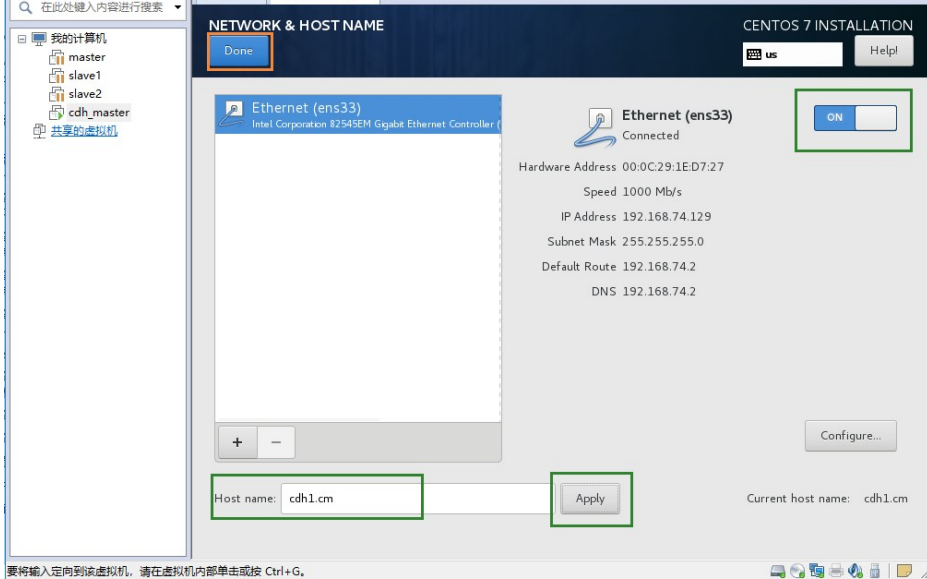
在此处键入内容进行搜索

我的计算机
master
slave1
slave2
cdh_master
共享的虚拟机

NETWORK & HOST NAME
Done
CENTOS 7 INSTALLATION
us
Help!

Ethernet (ens33)
Intel Corporation 82545EM Gigabit Ethernet Controller (

Ethernet (ens33)
Connected
ON

Hardware Address 00:0C:29:1E:D7:27
Speed 1000 Mb/s
IP Address 192.168.74.129
Subnet Mask 255.255.255.0
Default Route 192.168.74.2
DNS 192.168.74.2

+ −
Configure...

Host name: cdh1.cm
Apply
Current host name: cdh1.cm

要将输入定向到该虚拟机，请在虚拟机内部单击或按 Ctrl+G。